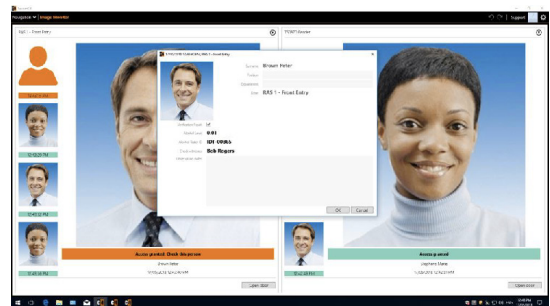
Image viewer
Support
RAS 1 - Front Entry
TOWER Reader
Brown Peter
RAS 1 - Front Entry
0 01
IDE-0986
Bob Rogers
OK
Cancel
Access granted: Check the person
Brown Peter
Access granted
Open door
Open door